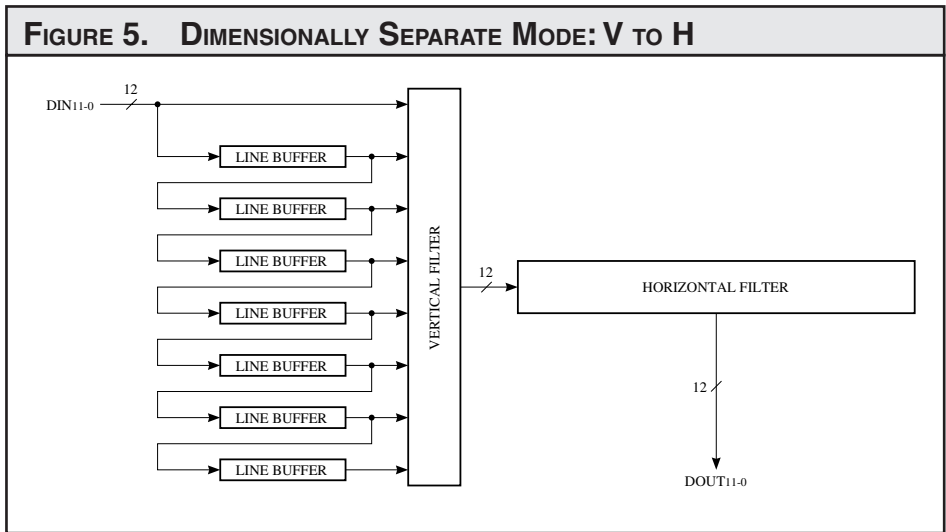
FIGURE 5. DIMENSIONALLY SEPARATE MODE: V TO H

12

DIN$_{11-0}$

LINE BUFFER

LINE BUFFER

LINE BUFFER

LINE BUFFER

LINE BUFFER

LINE BUFFER

LINE BUFFER

VERTICAL FILTER

12

HORIZONTAL FILTER

12

DOUT$_{11-0}$